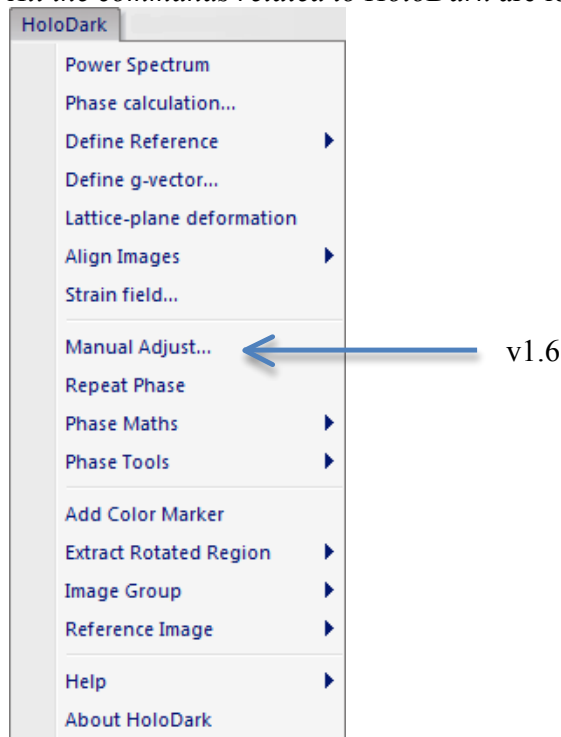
All the commands related to HoloDark are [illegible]

HoloDark

Power Spectrum
Phase calculation...
Define Reference
Define g-vector...
Lattice-plane deformation
Align Images
Strain field...

Manual Adjust...
Repeat Phase
Phase Maths
Phase Tools

Add Color Marker
Extract Rotated Region
Image Group
Reference Image

Help
About HoloDark

v1.6